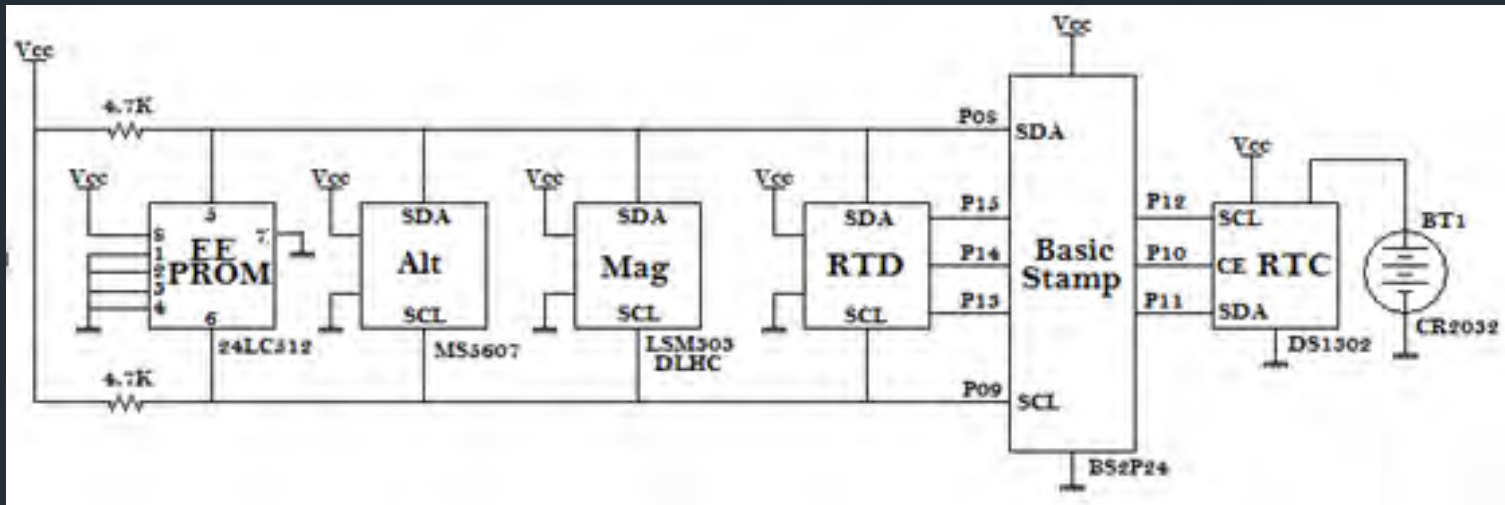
Vcc
Vcc
4.7K
P08
SDA
Vcc
Vcc
Vcc
Vcc
Vcc
5
8
EE PROM
7
1
2
3
4
6
24LC512
SDA
Alt
SCL
MS5607
SDA
Mag
SCL
LSM303 DLHC
SDA
RTD
SCL
P15
P14
P13
Basic Stamp
P12
P10
P11
SCL
CE
RTC
SDA
DS1302
BT1
CR2032
4.7K
P09
SCL
BS2P24